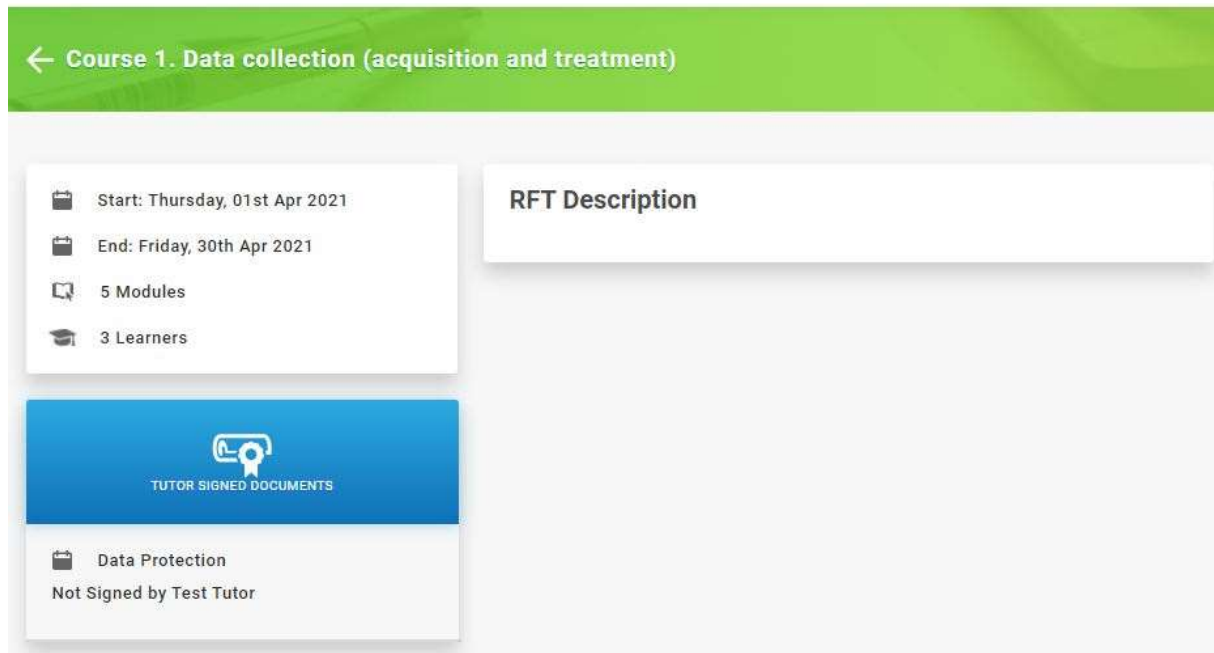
← Course 1. Data collection (acquisition and treatment)

Start: Thursday, 01st Apr 2021

End: Friday, 30th Apr 2021

5 Modules

3 Learners

TUTOR SIGNED DOCUMENTS

Data Protection

Not Signed by Test Tutor

RFT Description